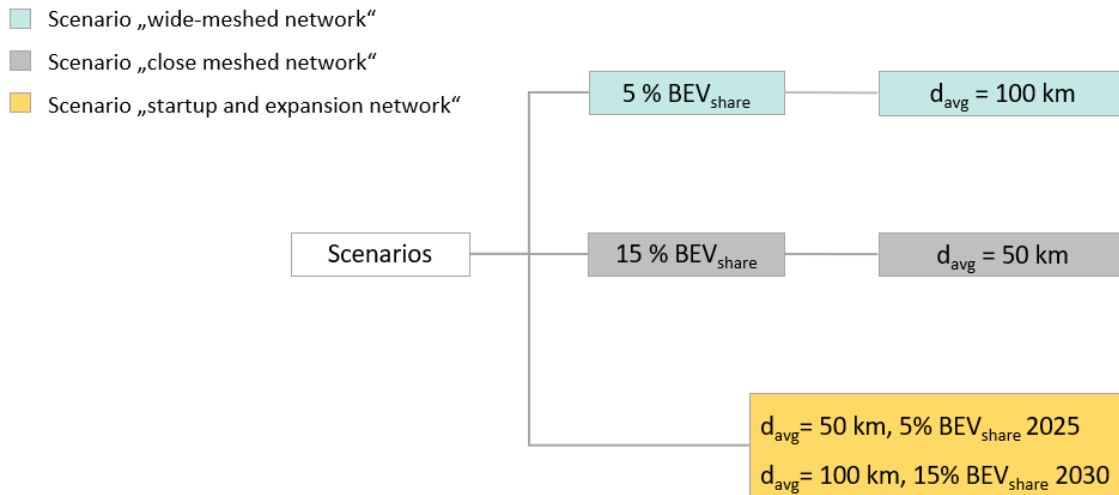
Scenario „wide-meshed network“

Scenario „close meshed network“

Scenario „startup and expansion network“

Scenarios

5 % $BEV_{share}$

$d_{avg}$ = 100 km

15 % $BEV_{share}$

$d_{avg}$ = 50 km

$d_{avg}$= 50 km, 5% $BEV_{share}$ 2025

$d_{avg}$= 100 km, 15% $BEV_{share}$ 2030